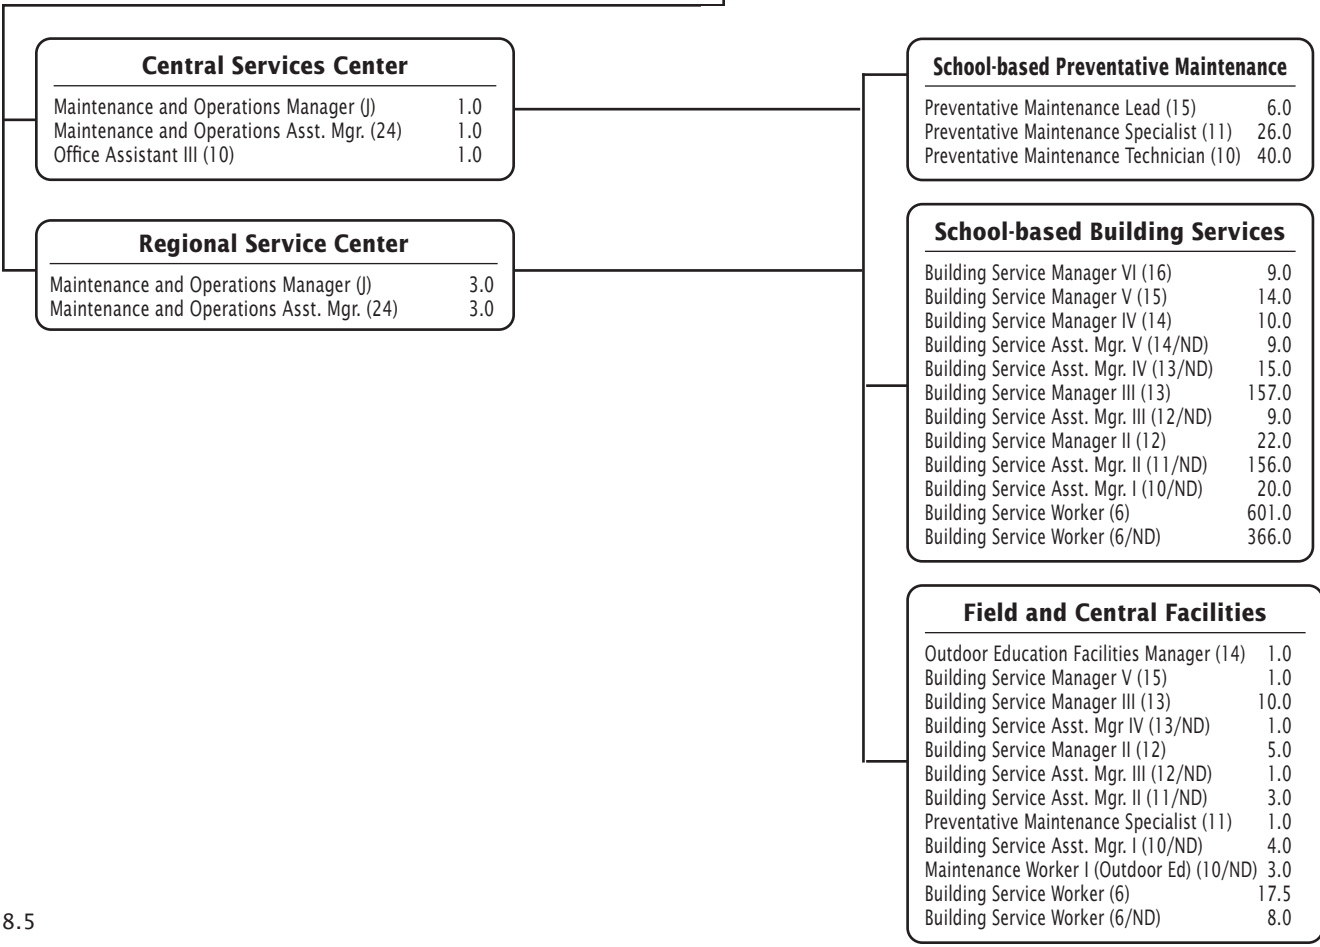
**Central Services Center**

| | |
|---|---|
| Maintenance and Operations Manager (J) | 1.0 |
| Maintenance and Operations Asst. Mgr. (24) | 1.0 |
| Office Assistant III (10) | 1.0 |

**Regional Service Center**

| | |
|---|---|
| Maintenance and Operations Manager (J) | 3.0 |
| Maintenance and Operations Asst. Mgr. (24) | 3.0 |

**School-based Preventative Maintenance**

| | |
|---|---|
| Preventative Maintenance Lead (15) | 6.0 |
| Preventative Maintenance Specialist (11) | 26.0 |
| Preventative Maintenance Technician (10) | 40.0 |

**School-based Building Services**

| | |
|---|---|
| Building Service Manager VI (16) | 9.0 |
| Building Service Manager V (15) | 14.0 |
| Building Service Manager IV (14) | 10.0 |
| Building Service Asst. Mgr. V (14/ND) | 9.0 |
| Building Service Asst. Mgr. IV (13/ND) | 15.0 |
| Building Service Manager III (13) | 157.0 |
| Building Service Asst. Mgr. III (12/ND) | 9.0 |
| Building Service Manager II (12) | 22.0 |
| Building Service Asst. Mgr. II (11/ND) | 156.0 |
| Building Service Asst. Mgr. I (10/ND) | 20.0 |
| Building Service Worker (6) | 601.0 |
| Building Service Worker (6/ND) | 366.0 |

**Field and Central Facilities**

| | |
|---|---|
| Outdoor Education Facilities Manager (14) | 1.0 |
| Building Service Manager V (15) | 1.0 |
| Building Service Manager III (13) | 10.0 |
| Building Service Asst. Mgr IV (13/ND) | 1.0 |
| Building Service Manager II (12) | 5.0 |
| Building Service Asst. Mgr. III (12/ND) | 1.0 |
| Building Service Asst. Mgr. II (11/ND) | 3.0 |
| Preventative Maintenance Specialist (11) | 1.0 |
| Building Service Asst. Mgr. I (10/ND) | 4.0 |
| Maintenance Worker I (Outdoor Ed) (10/ND) | 3.0 |
| Building Service Worker (6) | 17.5 |
| Building Service Worker (6/ND) | 8.0 |

8.5